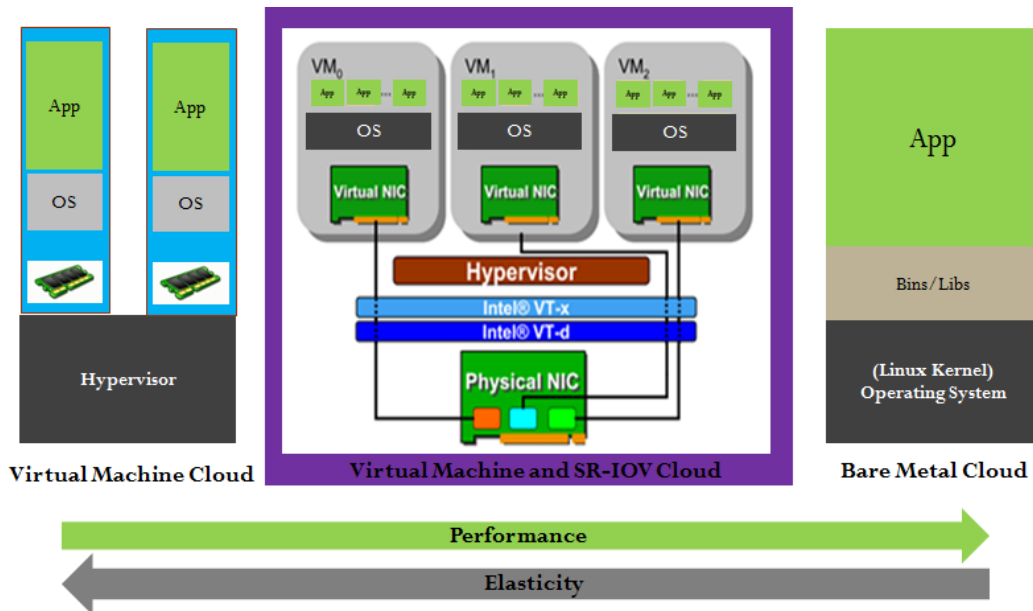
App

OS

App

OS

Hypervisor

Virtual Machine Cloud

$VM_0$

App App ... App

OS

Virtual NIC

$VM_1$

App App ... App

OS

Virtual NIC

$VM_2$

App App ... App

OS

Virtual NIC

Hypervisor

Intel® VT-x

Intel® VT-d

Physical NIC

Virtual Machine and SR-IOV Cloud

App

Bins/Libs

(Linux Kernel) Operating System

Bare Metal Cloud

Performance

Elasticity